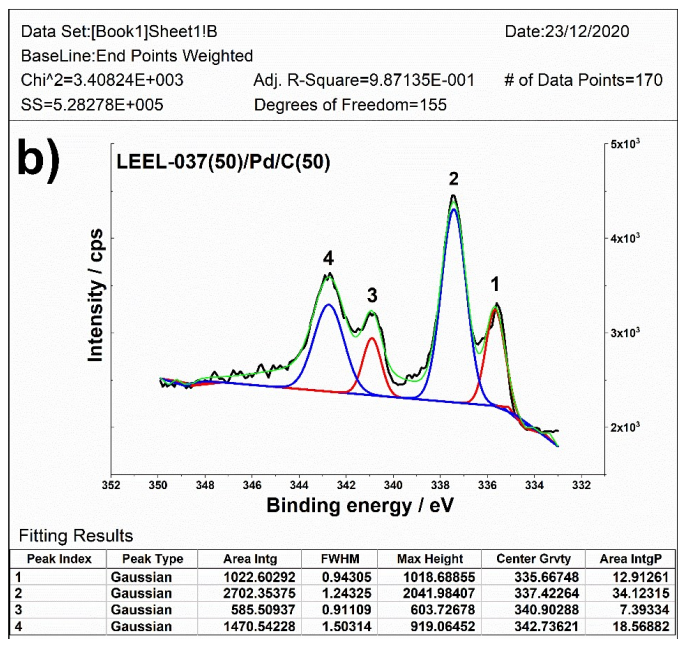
Data Set:[Book1]Sheet1!B
Date:23/12/2020
BaseLine:End Points Weighted
Chi^2=3.40824E+003
Adj. R-Square=9.87135E-001
# of Data Points=170
SS=5.28278E+005
Degrees of Freedom=155

b)

LEEL-037(50)/Pd/C(50)

Intensity / cps

Binding energy / eV

4
3
2
1

352 350 348 346 344 342 340 338 336 334 332

$5x10^3$
$4x10^3$
$3x10^3$
$2x10^3$

Fitting Results

| Peak Index | Peak Type | Area Intg | FWHM | Max Height | Center Grvty | Area IntgP |
|---|---|---|---|---|---|---|
| 1 | Gaussian | 1022.60292 | 0.94305 | 1018.68855 | 335.66748 | 12.91261 |
| 2 | Gaussian | 2702.35375 | 1.24325 | 2041.98407 | 337.42264 | 34.12315 |
| 3 | Gaussian | 585.50937 | 0.91109 | 603.72678 | 340.90288 | 7.39334 |
| 4 | Gaussian | 1470.54228 | 1.50314 | 919.06452 | 342.73621 | 18.56882 |